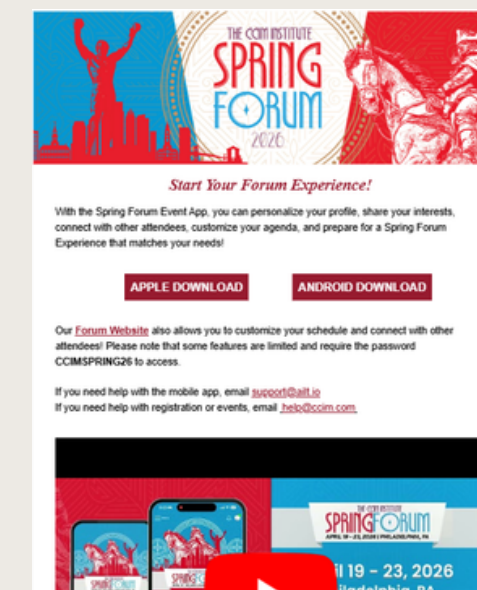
THE CCIM INSTITUTE
SPRING
FORUM
2026

Start Your Forum Experience!

With the Spring Forum Event App, you can personalize your profile, share your interests, connect with other attendees, customize your agenda, and prepare for a Spring Forum Experience that matches your needs!

APPLE DOWNLOAD

ANDROID DOWNLOAD

Our Forum Website also allows you to customize your schedule and connect with other attendees! Please note that some features are limited and require the password CCIMSPRING26 to access.

If you need help with the mobile app, email support@aiit.io
If you need help with registration or events, email help@ccim.com

THE CCIM INSTITUTE
SPRING FORUM
APRIL 19 – 23, 2026 | PHILADELPHIA, PA

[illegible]il 19 - 23, 2026
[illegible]ladelphia, PA